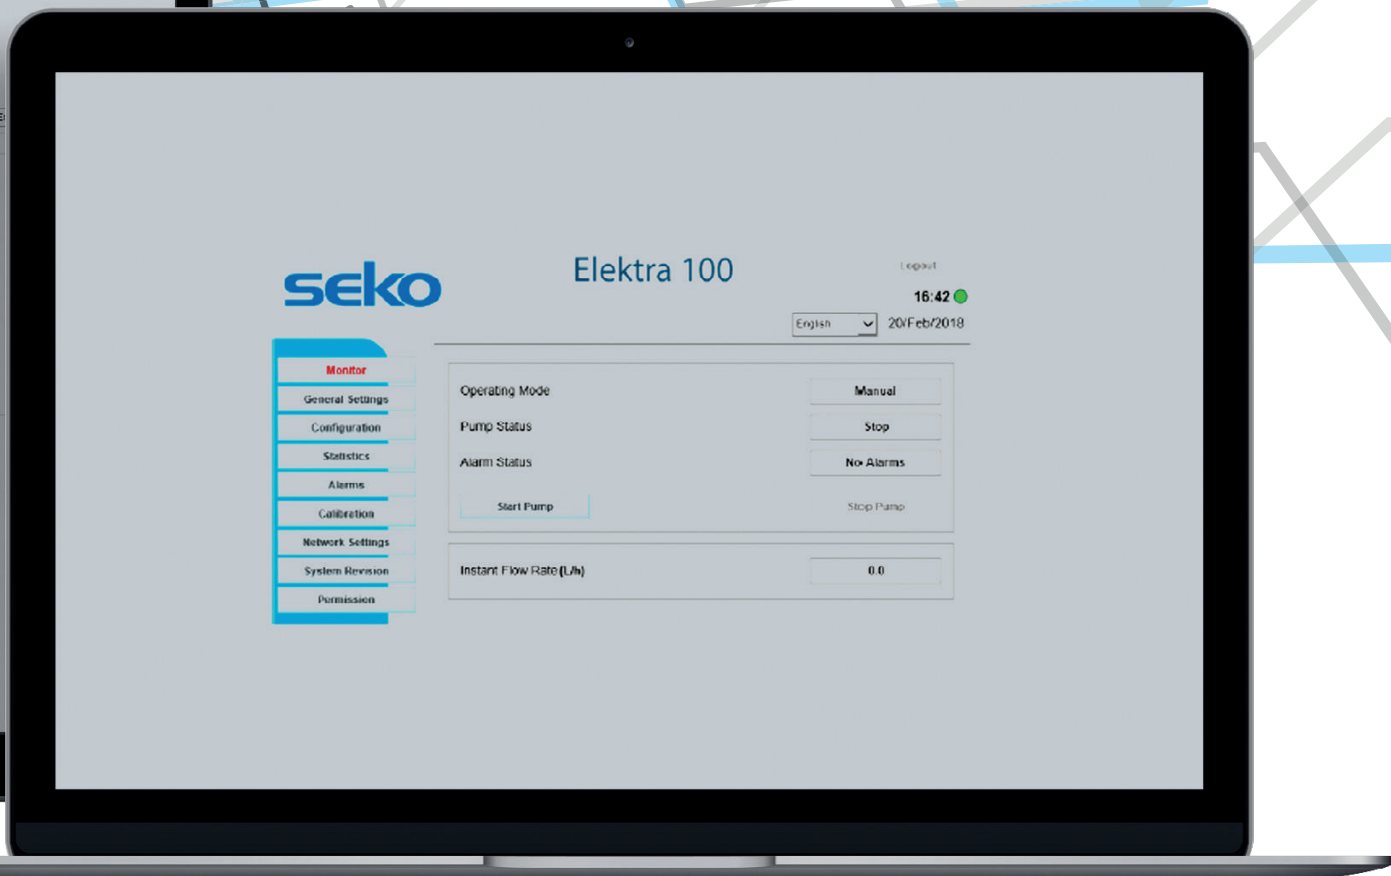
seko

Elektra 100

Logout

16:42

English

20/Feb/2018

Monitor
General Settings
Configuration
Statistics
Alarms
Calibration
Network Settings
System Revision
Permission

| Operating Mode | Manual |
|---|---|
| Pump Status | Stop |
| Alarm Status | No Alarms |
| Start Pump | Stop Pump |

| Instant Flow Rate (L/h) | 0.0 |
|---|---|